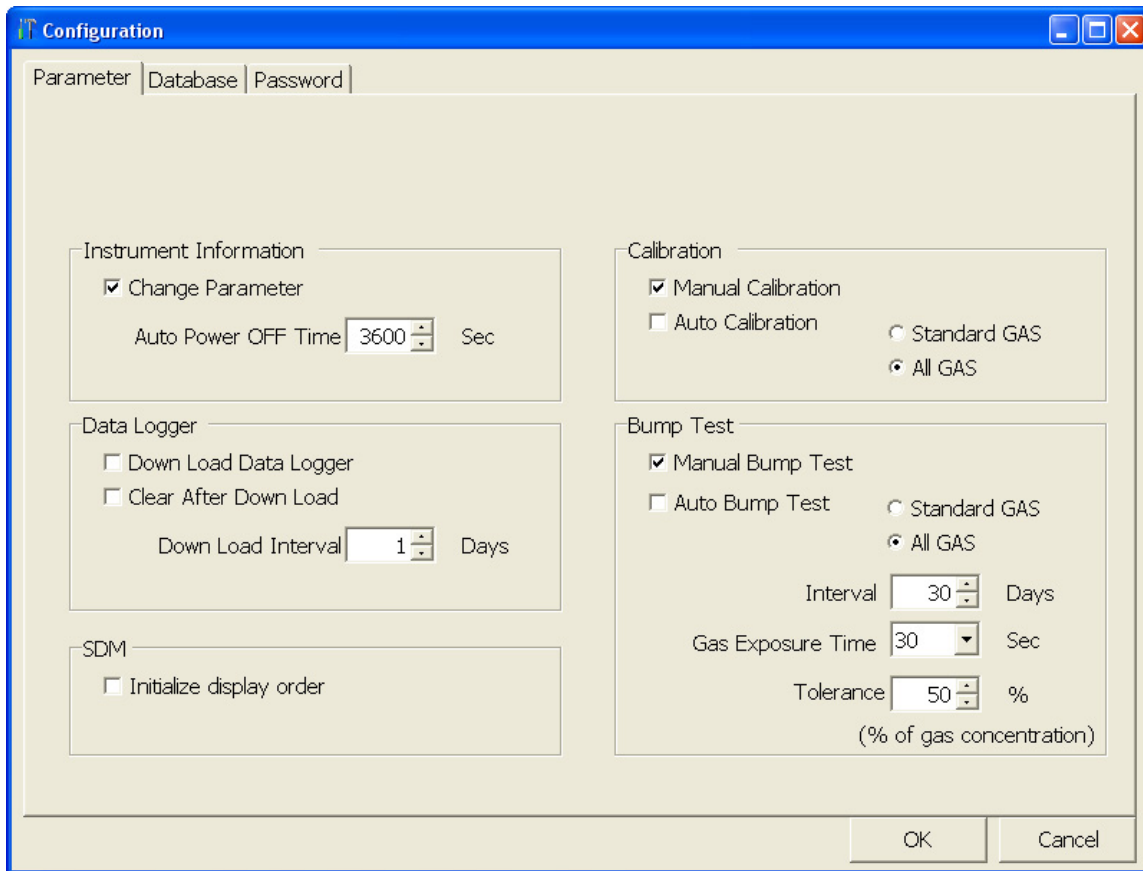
Configuration

Parameter | Database | Password

Instrument Information
Change Parameter
Auto Power OFF Time 3600 Sec

Data Logger
Down Load Data Logger
Clear After Down Load
Down Load Interval 1 Days

SDM
Initialize display order

Calibration
Manual Calibration
Auto Calibration
Standard GAS
All GAS

Bump Test
Manual Bump Test
Auto Bump Test
Standard GAS
All GAS
Interval 30 Days
Gas Exposure Time 30 Sec
Tolerance 50 %
(% of gas concentration)

OK
Cancel